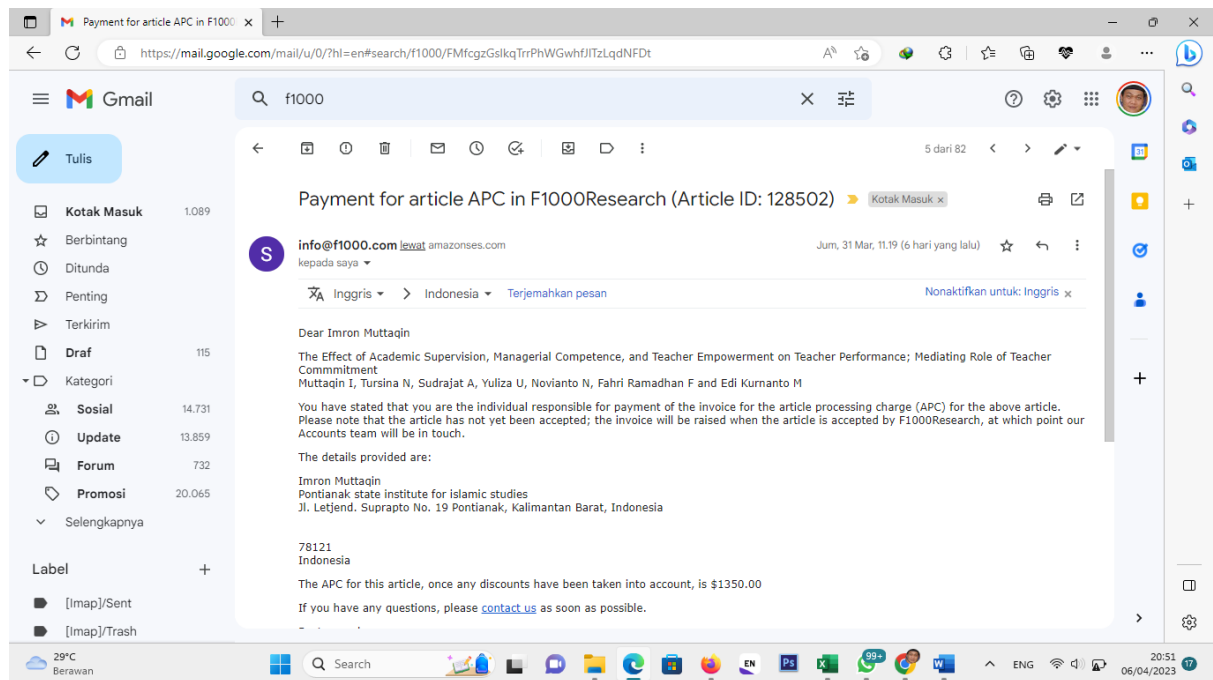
Payment for article APC in F1000 ×

https://mail.google.com/mail/u/0/?hl=en#search/f1000/FMfcgzGslkqTrrPhWGwhfJlTzLqdNFDt

Gmail

f1000

Tulis

Kotak Masuk 1.089
Berbintang
Ditunda
Penting
Terkirim
Draf 115
Kategori
Sosial 14.731
Update 13.859
Forum 732
Promosi 20.065
Selengkapnya

Label
[Imap]/Sent
[Imap]/Trash

5 dari 82

Payment for article APC in F1000Research (Article ID: 128502) Kotak Masuk ×

info@f1000.com lewat amazonses.com
kepada saya
Jum, 31 Mar, 11.19 (6 hari yang lalu)

Inggris > Indonesia Terjemahkan pesan Nonaktifkan untuk: Inggris ×

Dear Imron Muttaqin

The Effect of Academic Supervision, Managerial Competence, and Teacher Empowerment on Teacher Performance; Mediating Role of Teacher Commmitment
Muttaqin I, Tursina N, Sudrajat A, Yuliza U, Novianto N, Fahri Ramadhan F and Edi Kurnanto M

You have stated that you are the individual responsible for payment of the invoice for the article processing charge (APC) for the above article. Please note that the article has not yet been accepted; the invoice will be raised when the article is accepted by F1000Research, at which point our Accounts team will be in touch.

The details provided are:

Imron Muttaqin
Pontianak state institute for islamic studies
Jl. Letjend. Suprapto No. 19 Pontianak, Kalimantan Barat, Indonesia

78121
Indonesia

The APC for this article, once any discounts have been taken into account, is $1350.00

If you have any questions, please contact us as soon as possible.

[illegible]

29°C
Berawan
Search
99+
ENG
20:51
06/04/2023
17